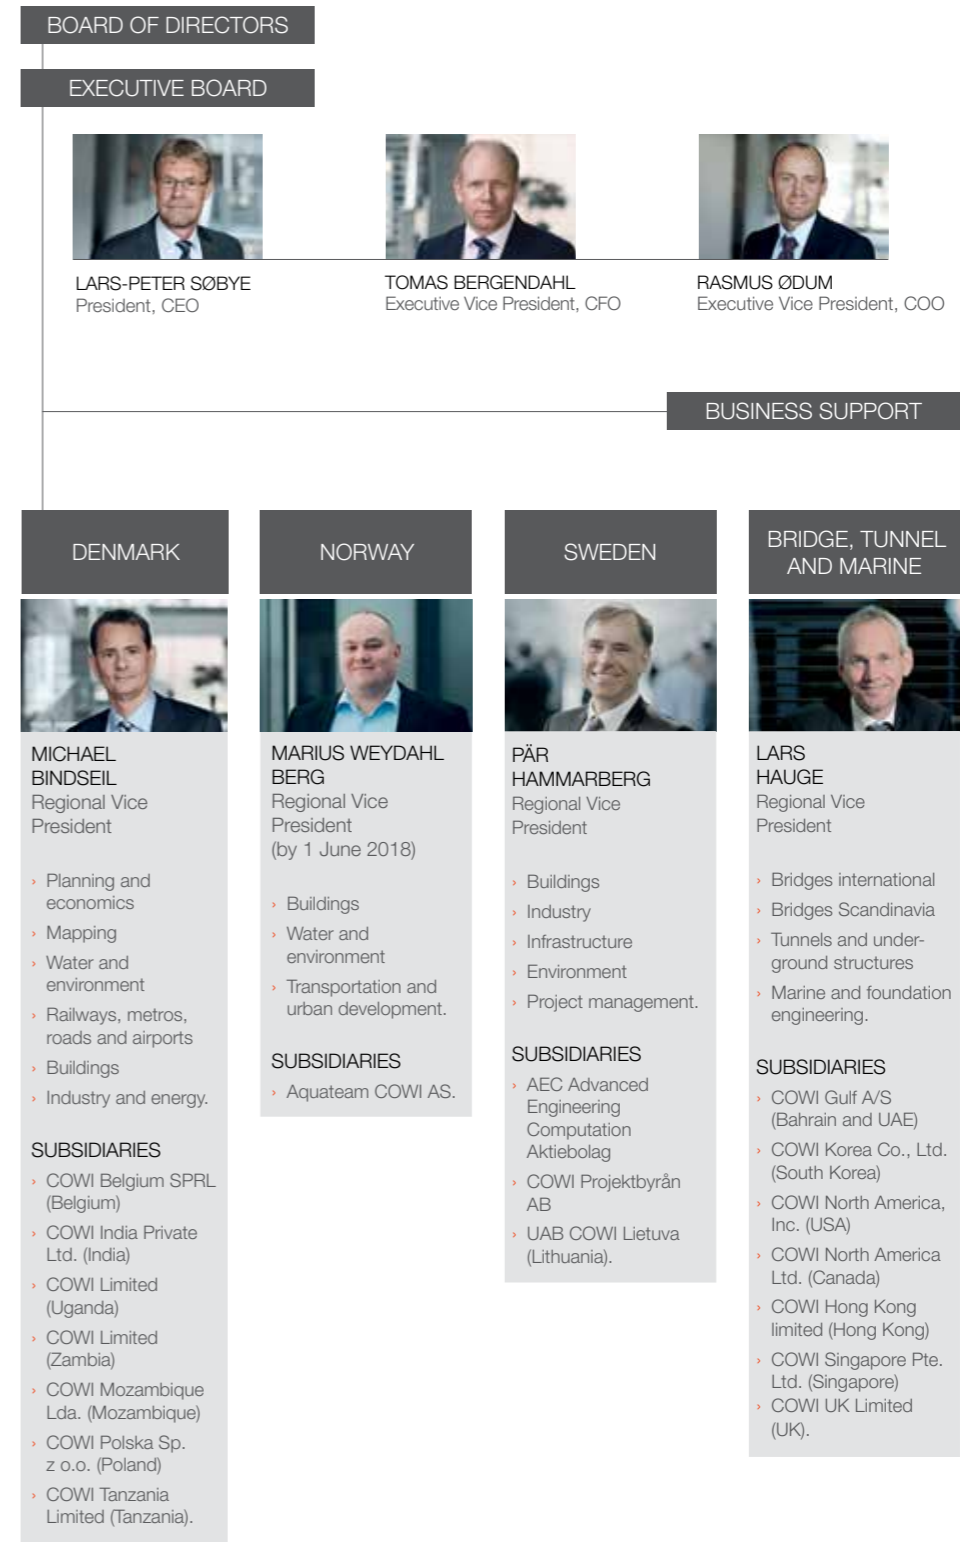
BOARD OF DIRECTORS

EXECUTIVE BOARD

LARS-PETER SØBYE
President, CEO

TOMAS BERGENDAHL
Executive Vice President, CFO

RASMUS ØDUM
Executive Vice President, COO

BUSINESS SUPPORT

DENMARK

MICHAEL BINDSEIL
Regional Vice President

› Planning and economics
› Mapping
› Water and environment
› Railways, metros, roads and airports
› Buildings
› Industry and energy.

SUBSIDIARIES
› COWI Belgium SPRL (Belgium)
› COWI India Private Ltd. (India)
› COWI Limited (Uganda)
› COWI Limited (Zambia)
› COWI Mozambique Lda. (Mozambique)
› COWI Polska Sp. z o.o. (Poland)
› COWI Tanzania Limited (Tanzania).

NORWAY

MARIUS WEYDAHL BERG
Regional Vice President (by 1 June 2018)

› Buildings
› Water and environment
› Transportation and urban development.

SUBSIDIARIES
› Aquateam COWI AS.

SWEDEN

PÄR HAMMARBERG
Regional Vice President

› Buildings
› Industry
› Infrastructure
› Environment
› Project management.

SUBSIDIARIES
› AEC Advanced Engineering Computation Aktiebolag
› COWI Projektbyrån AB
› UAB COWI Lietuva (Lithuania).

BRIDGE, TUNNEL AND MARINE

LARS HAUGE
Regional Vice President

› Bridges international
› Bridges Scandinavia
› Tunnels and underground structures
› Marine and foundation engineering.

SUBSIDIARIES
› COWI Gulf A/S (Bahrain and UAE)
› COWI Korea Co., Ltd. (South Korea)
› COWI North America, Inc. (USA)
› COWI North America Ltd. (Canada)
› COWI Hong Kong limited (Hong Kong)
› COWI Singapore Pte. Ltd. (Singapore)
› COWI UK Limited (UK).